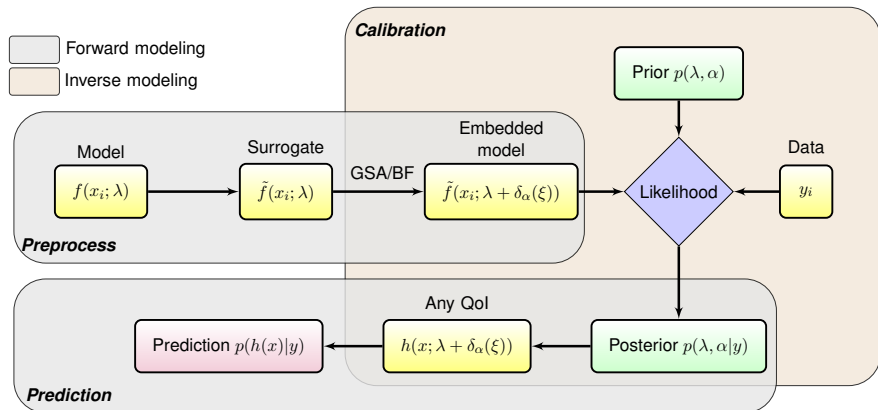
Forward modeling

Inverse modeling

Calibration

Prior $p(\lambda, \alpha)$

Model

$f(x_i; \lambda)$

Surrogate

$\tilde{f}(x_i; \lambda)$

GSA/BF

Embedded model

$\tilde{f}(x_i; \lambda + \delta_\alpha(\xi))$

Likelihood

Data

$y_i$

Preprocess

Any QoI

Prediction $p(h(x)|y)$

$h(x; \lambda + \delta_\alpha(\xi))$

Posterior $p(\lambda, \alpha|y)$

Prediction